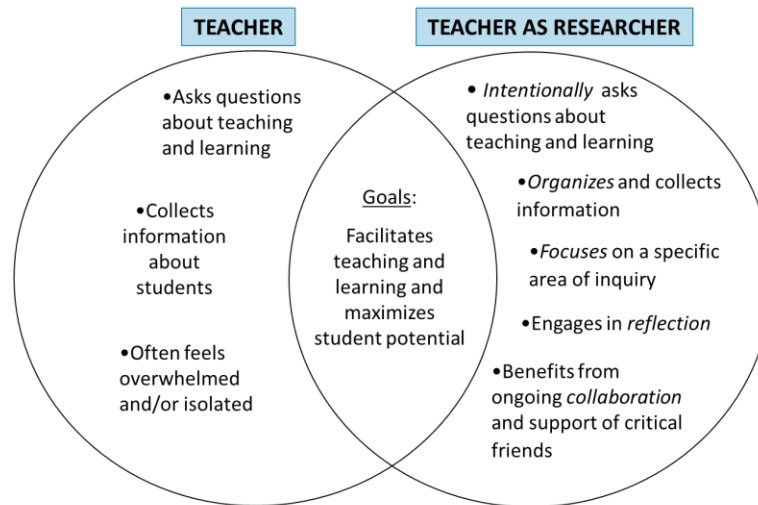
TEACHER

TEACHER AS RESEARCHER

•Asks questions about teaching and learning

•Collects information about students

•Often feels overwhelmed and/or isolated

Goals:

Facilitates teaching and learning and maximizes student potential

• *Intentionally* asks questions about teaching and learning

•*Organizes* and collects information

•*Focuses* on a specific area of inquiry

•Engages in *reflection*

•Benefits from ongoing *collaboration* and support of critical friends